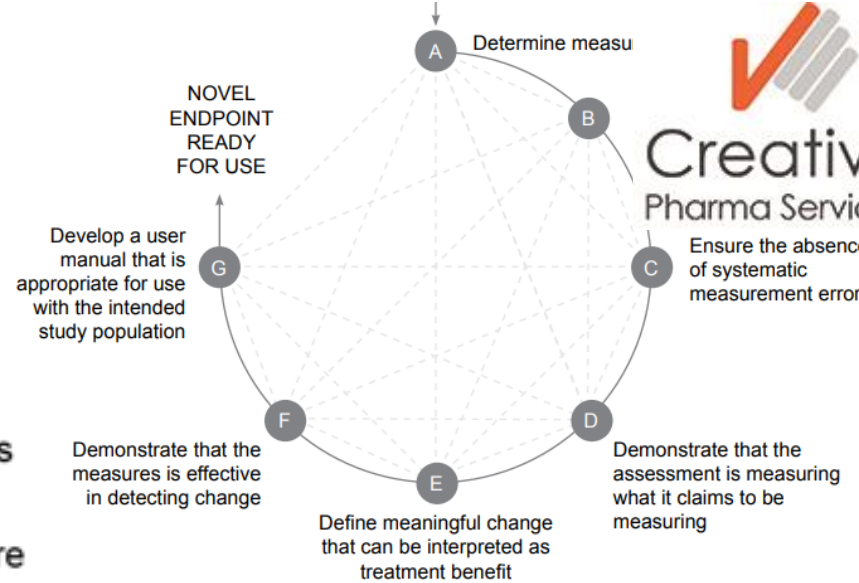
A

Determine measu

B

Creativ

Pharma Servic

NOVEL ENDPOINT READY FOR USE

Develop a user manual that is appropriate for use with the intended study population

G

C

Ensure the absenc of systematic measurement erro

s

F

Demonstrate that the measures is effective in detecting change

D

Demonstrate that the assessment is measuring what it claims to be measuring

re

E

Define meaningful change that can be interpreted as treatment benefit